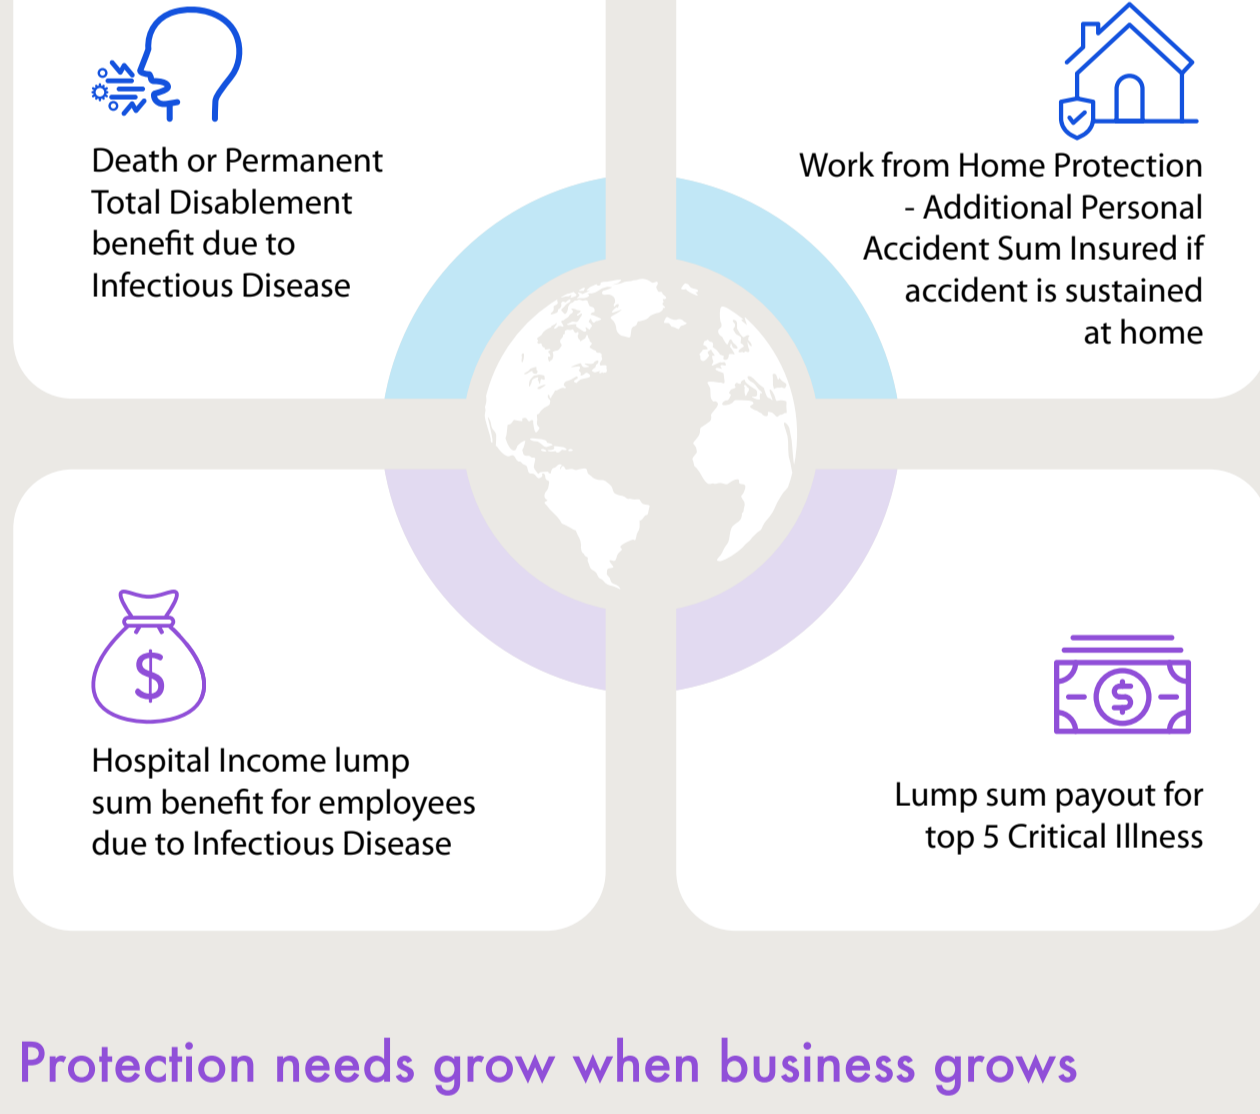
Death or Permanent Total Disablement benefit due to Infectious Disease

Work from Home Protection - Additional Personal Accident Sum Insured if accident is sustained at home

$

Hospital Income lump sum benefit for employees due to Infectious Disease

$

Lump sum payout for top 5 Critical Illness

Protection needs grow when business grows